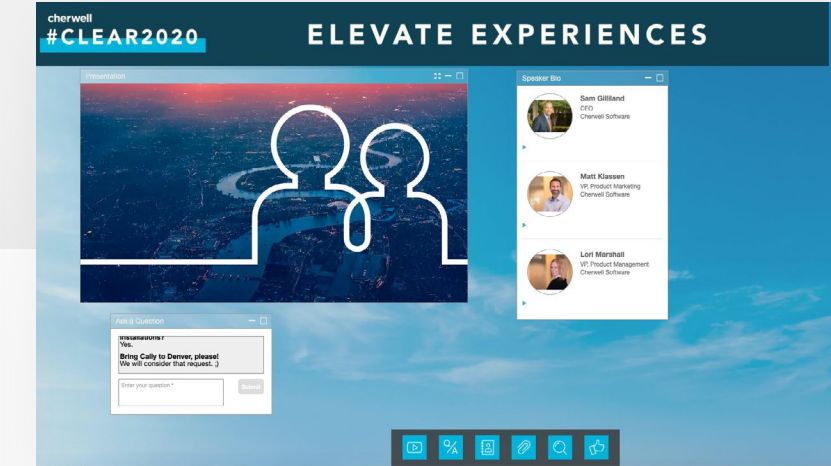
cherwell
#CLEAR2020

ELEVATE EXPERIENCES

Presentation

Speaker Bio

Sam Gilliland
CEO
Cherwell Software

Matt Klassen
VP, Product Marketing
Cherwell Software

Lori Marshall
VP, Product Management
Cherwell Software

Ask a Question

Installations?
Yes.

Bring Cally to Denver, please!
We will consider that request. ;)

Enter your question *

Submit